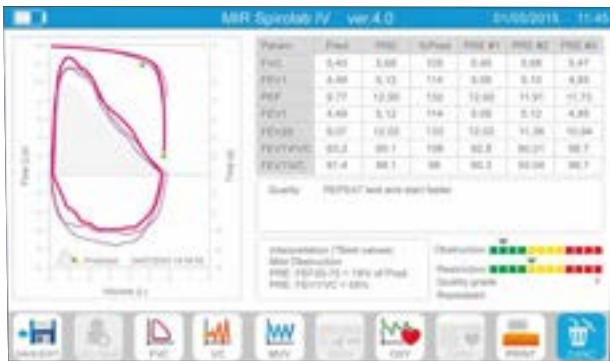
MIR Spirolab IV ver.4.0 01/05/2015 11:45

| Param | Pred | PRE | %Pred | PRE #1 | PRE #2 | PRE #3 |
|---|---|---|---|---|---|---|
| FVC | 5.40 | 5.68 | 105 | 5.45 | 5.68 | 5.47 |
| FEV1 | 4.49 | 5.12 | 114 | 5.09 | 5.12 | 4.85 |
| PEF | 9.77 | 12.90 | 132 | 12.60 | 11.91 | 11.73 |
| FEV1 | 4.49 | 5.12 | 114 | 5.09 | 5.12 | 4.85 |
| FEV25 | 9.07 | 12.02 | 132 | 12.03 | 11.36 | 10.94 |
| FEV1/FVC | 83.2 | 90.1 | 108 | 92.8 | 90.21 | 88.7 |
| FEV1/VC | 81.4 | 88.1 | 98 | 90.3 | 90.04 | 88.7 |

Quality: REPEAT test and start faster

Interpretation (Tbest values)
Mild Obstruction
PRE: FEF25-75 < 18% of Pred.
PRE: FEV1/VC < 68%

Obstruction
Restriction
Quality grade
Repeatabil.

Flow (L/s)
Time (s)
Volume (L)
Predicted

SAVE/EXIT
FVC
VC
MVV
OXY
PRINT